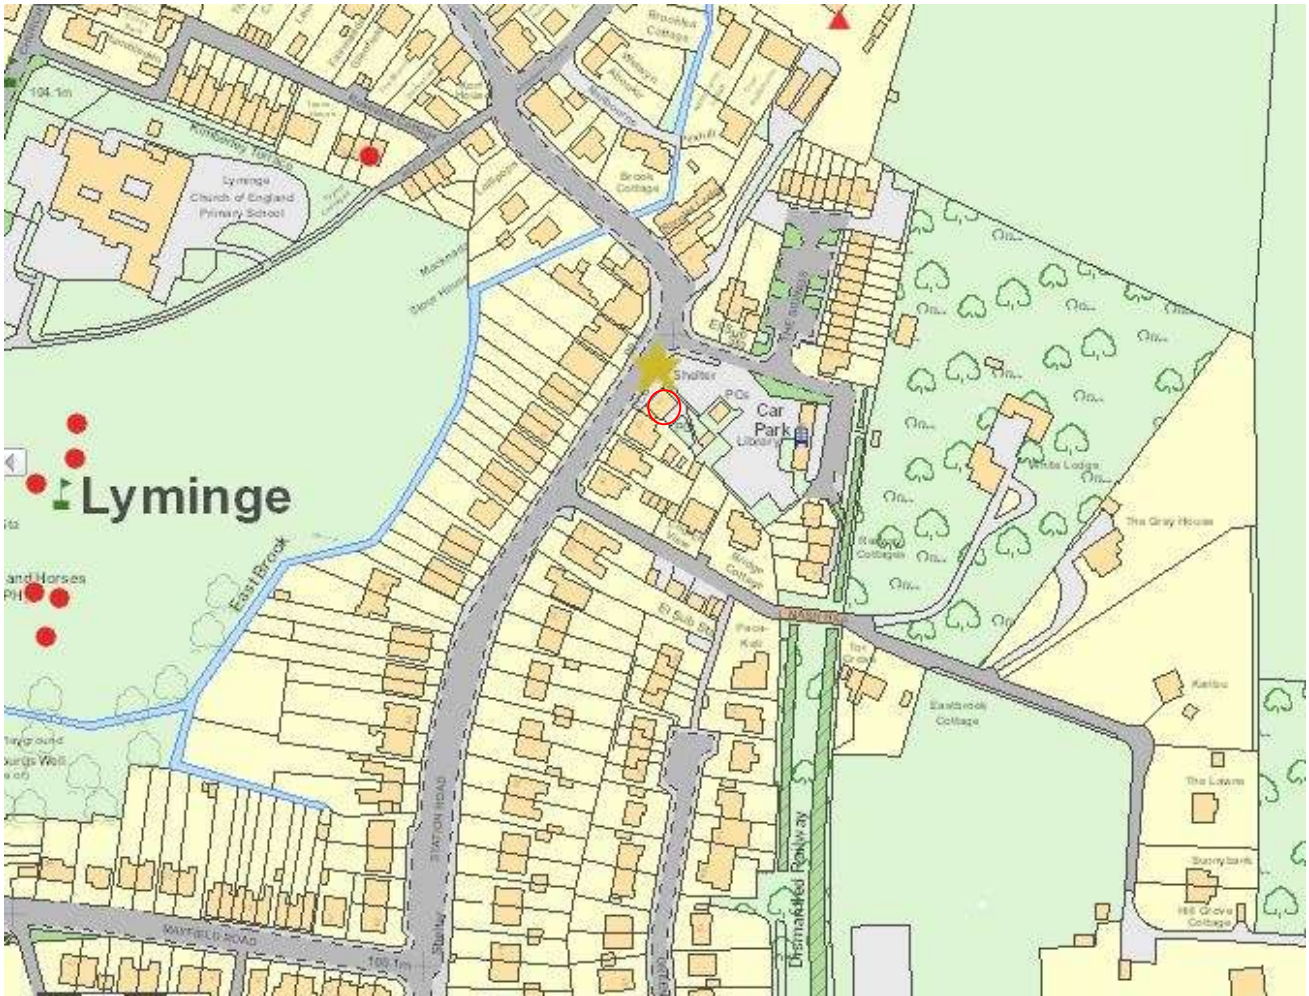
Brook Cottage

104.1m

Kimberley Terrace

Lyminge Church of England Primary School

Brook Cottage

Shelter

PCs

Car Park

Library

Lyminge

East Brook

and Horses PH

White Lodge

The Gray House

Bridge Cottage

El Sub Sta

Eastbrook Cottage

Kalibu

The Lawns

Sunnybank

Hill Grove Cottage

STATION ROAD

Dismantled Railway

MAYFIELD ROAD

100.1m

Playground